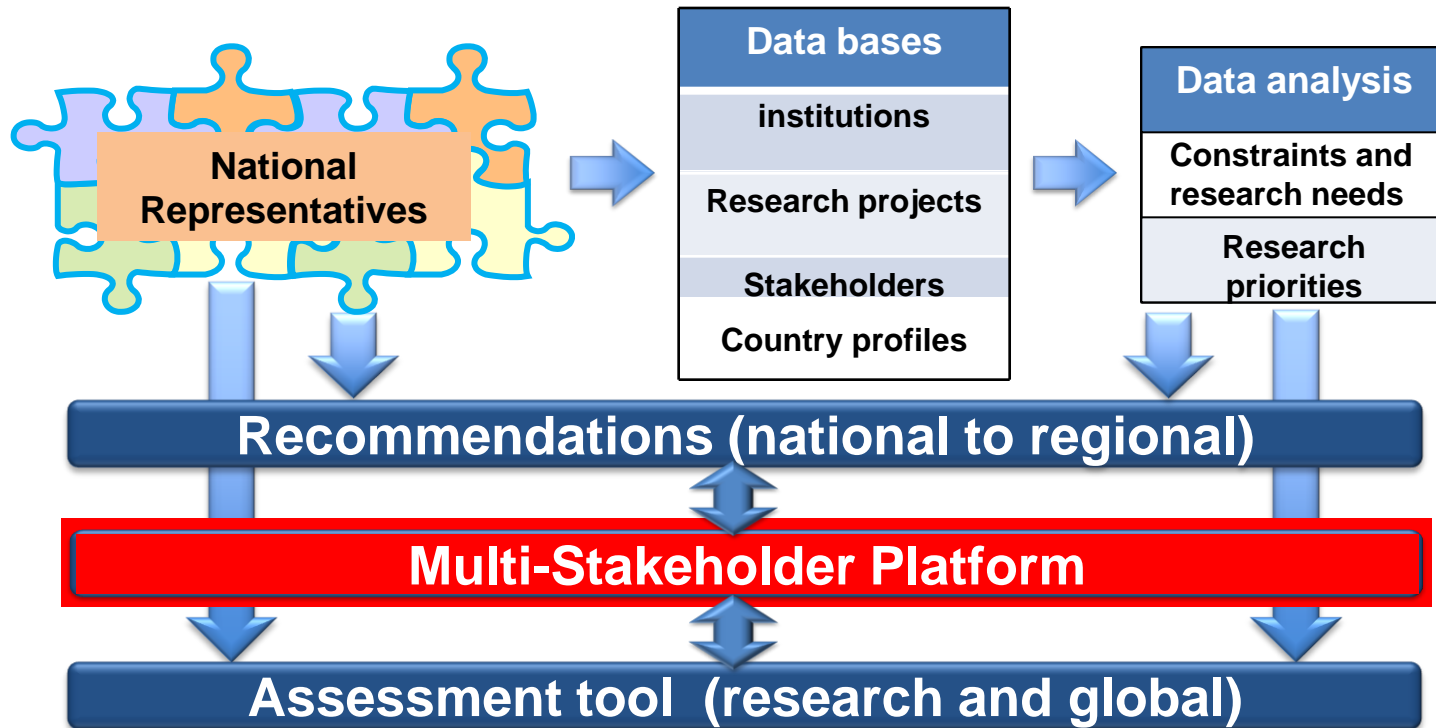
National Representatives

Data bases

institutions

Research projects

Stakeholders

Country profiles

Data analysis

Constraints and research needs

Research priorities

Recommendations (national to regional)

Multi-Stakeholder Platform

Assessment tool (research and global)